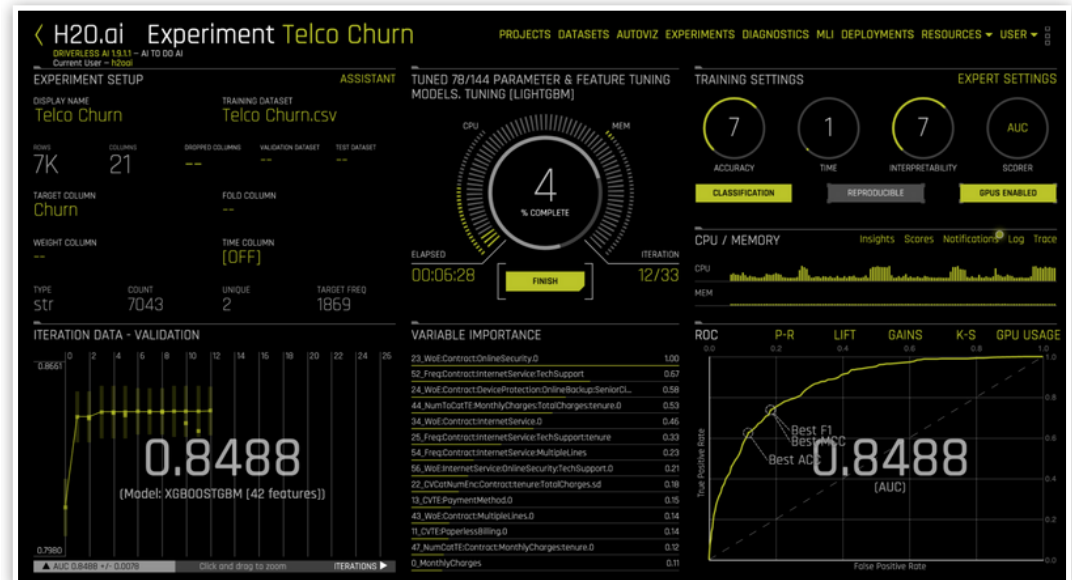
< H2O.ai Experiment Telco Churn
DRIVERLESS AI 1.9.1.1 – AI TO DO AI
Current User – h2oai

PROJECTS DATASETS AUTOVIZ EXPERIMENTS DIAGNOSTICS MLI DEPLOYMENTS RESOURCES ▾ USER ▾

EXPERIMENT SETUP
ASSISTANT

DISPLAY NAME
Telco Churn

TRAINING DATASET
Telco Churn.csv

ROWS
7K

COLUMNS
21

DROPPED COLUMNS
--

VALIDATION DATASET
--

TEST DATASET
--

TARGET COLUMN
Churn

FOLD COLUMN
--

WEIGHT COLUMN
--

TIME COLUMN
[OFF]

TYPE
str

COUNT
7043

UNIQUE
2

TARGET FREQ
1869

TUNED 78/144 PARAMETER & FEATURE TUNING MODELS. TUNING [LIGHTGBM]

CPU
MEM
4
% COMPLETE

ELAPSED
00:06:28
FINISH
ITERATION
12/33

TRAINING SETTINGS
EXPERT SETTINGS

7
ACCURACY
1
TIME
7
INTERPRETABILITY
AUC
SCORER

CLASSIFICATION
REPRODUCIBLE
GPUS ENABLED

CPU / MEMORY
Insights Scores Notifications Log Trace
CPU
MEM

ITERATION DATA - VALIDATION
0 2 4 6 8 10 12 14 16 18 20 22 24 25
0.8661
0.8488
(Model: XGBOOSTGBM [42 features])
0.7980
▲ AUC 0.8488 +/- 0.0078
Click and drag to zoom
ITERATIONS ▶

VARIABLE IMPORTANCE
| | |
|---|---|
| 23_WoE:Contract:OnlineSecurity.0 | 1.00 |
| 52_Freq:Contract:InternetService:TechSupport | 0.67 |
| 24_WoE:Contract:DeviceProtection:OnlineBackup:SeniorCi... | 0.58 |
| 44_NumToCatTE:MonthlyCharges:TotalCharges:tenure.0 | 0.53 |
| 34_WoE:Contract:InternetService.0 | 0.46 |
| 25_Freq:Contract:InternetService:TechSupport:tenure | 0.33 |
| 56_Freq:Contract:InternetService:MultipleLines | 0.23 |
| 56_WoE:InternetService:OnlineSecurity:TechSupport.0 | 0.21 |
| 22_CVCatNumEnc:Contract:tenure:TotalCharges.sd | 0.18 |
| 13_CVTE:PaymentMethod.0 | 0.15 |
| 43_WoE:Contract:MultipleLines.0 | 0.14 |
| 11_CVTE:PaperlessBilling.0 | 0.14 |
| 47_NumCatTE:Contract:MonthlyCharges:tenure.0 | 0.12 |
| 0_MonthlyCharges | 0.11 |

ROC P-R LIFT GAINS K-S GPU USAGE
0.0 0.2 0.4 0.6 0.8 1.0
1.0
0.8
0.6
0.4
0.2
Best F1
Best MCC
Best ACC
0.8488
(AUC)
True Positive Rate
False Positive Rate